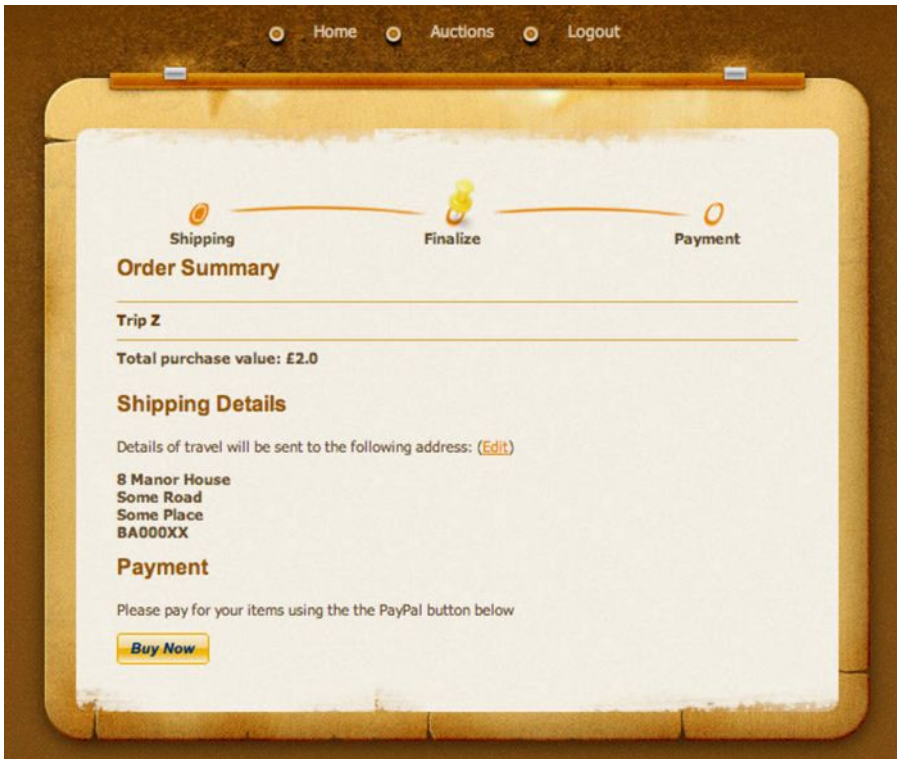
Home Auctions Logout

Shipping Finalize Payment

Order Summary

Trip Z

Total purchase value: £2.0

Shipping Details

Details of travel will be sent to the following address: (Edit)

8 Manor House
Some Road
Some Place
BA000XX

Payment

Please pay for your items using the the PayPal button below

Buy Now